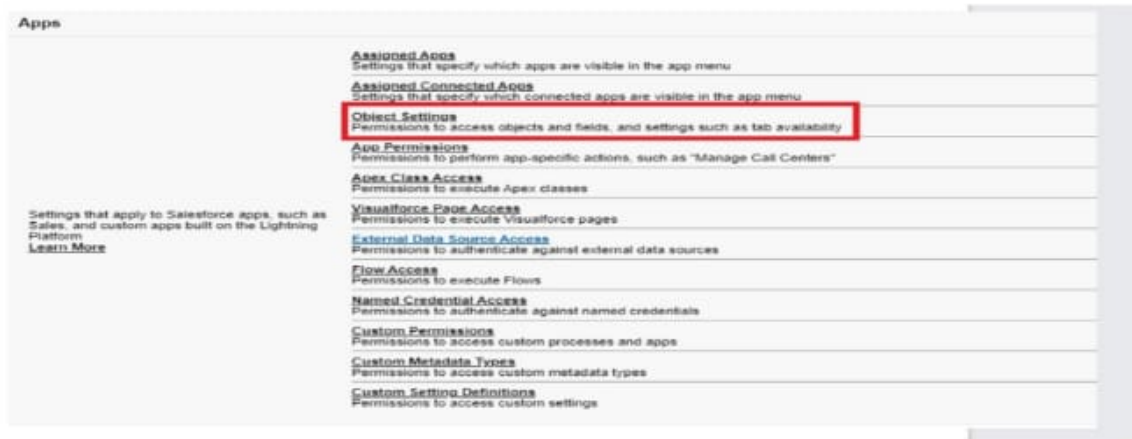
Apps

Settings that apply to Salesforce apps, such as Sales, and custom apps built on the Lightning Platform
Learn More

Assigned Apps
Settings that specify which apps are visible in the app menu

Assigned Connected Apps
Settings that specify which connected apps are visible in the app menu

Object Settings
Permissions to access objects and fields, and settings such as tab availability

App Permissions
Permissions to perform app-specific actions, such as "Manage Call Centers"

Apex Class Access
Permissions to execute Apex classes

Visualforce Page Access
Permissions to execute Visualforce pages

External Data Source Access
Permissions to authenticate against external data sources

Flow Access
Permissions to execute Flows

Named Credential Access
Permissions to authenticate against named credentials

Custom Permissions
Permissions to access custom processes and apps

Custom Metadata Types
Permissions to access custom metadata types

Custom Setting Definitions
Permissions to access custom settings